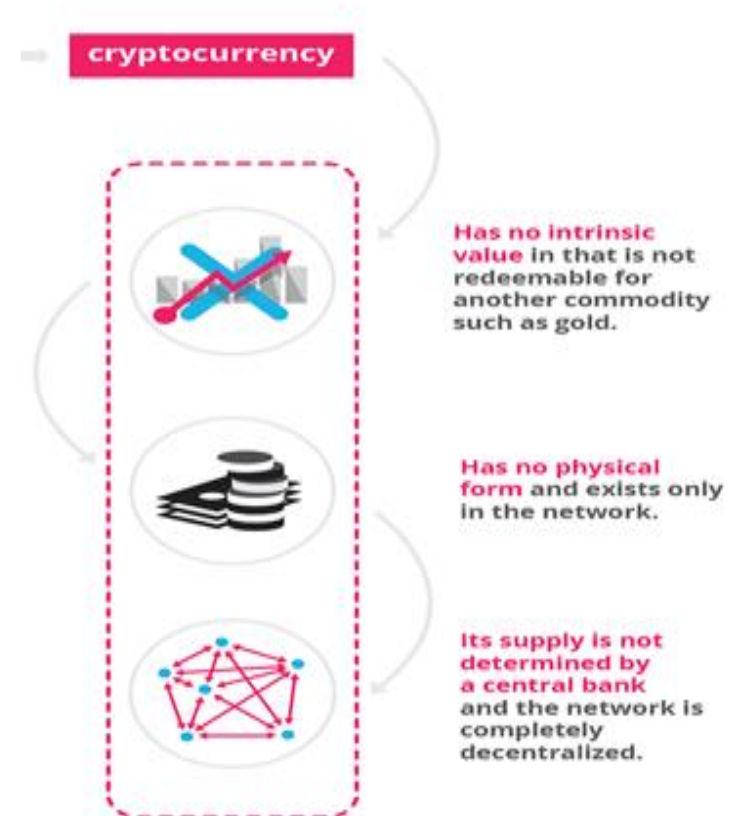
cryptocurrency

Has no intrinsic value in that is not redeemable for another commodity such as gold.

Has no physical form and exists only in the network.

Its supply is not determined by a central bank and the network is completely decentralized.